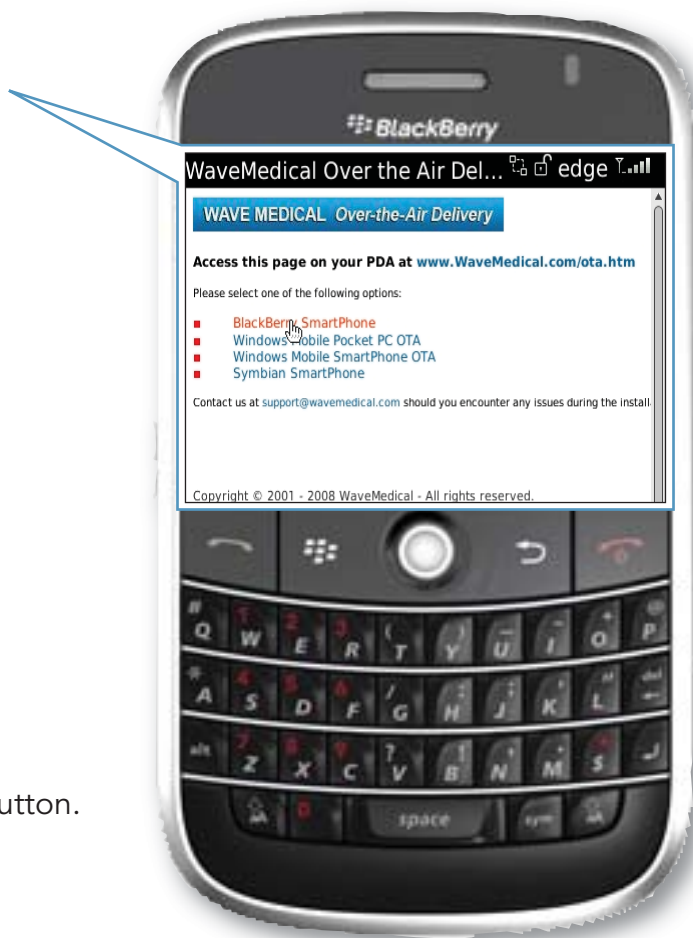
utton.

BlackBerry

WaveMedical Over the Air Del... edge

WAVE MEDICAL Over-the-Air Delivery

Access this page on your PDA at www.WaveMedical.com/ota.htm

Please select one of the following options:

- BlackBerry SmartPhone
- Windows Mobile Pocket PC OTA
- Windows Mobile SmartPhone OTA
- Symbian SmartPhone

Contact us at support@wavemedical.com should you encounter any issues during the install

Copyright © 2001 - 2008 WaveMedical - All rights reserved.

Q W E R T Y U I O P
A S D F G H J K L
alt Z X C V B N M
space sym